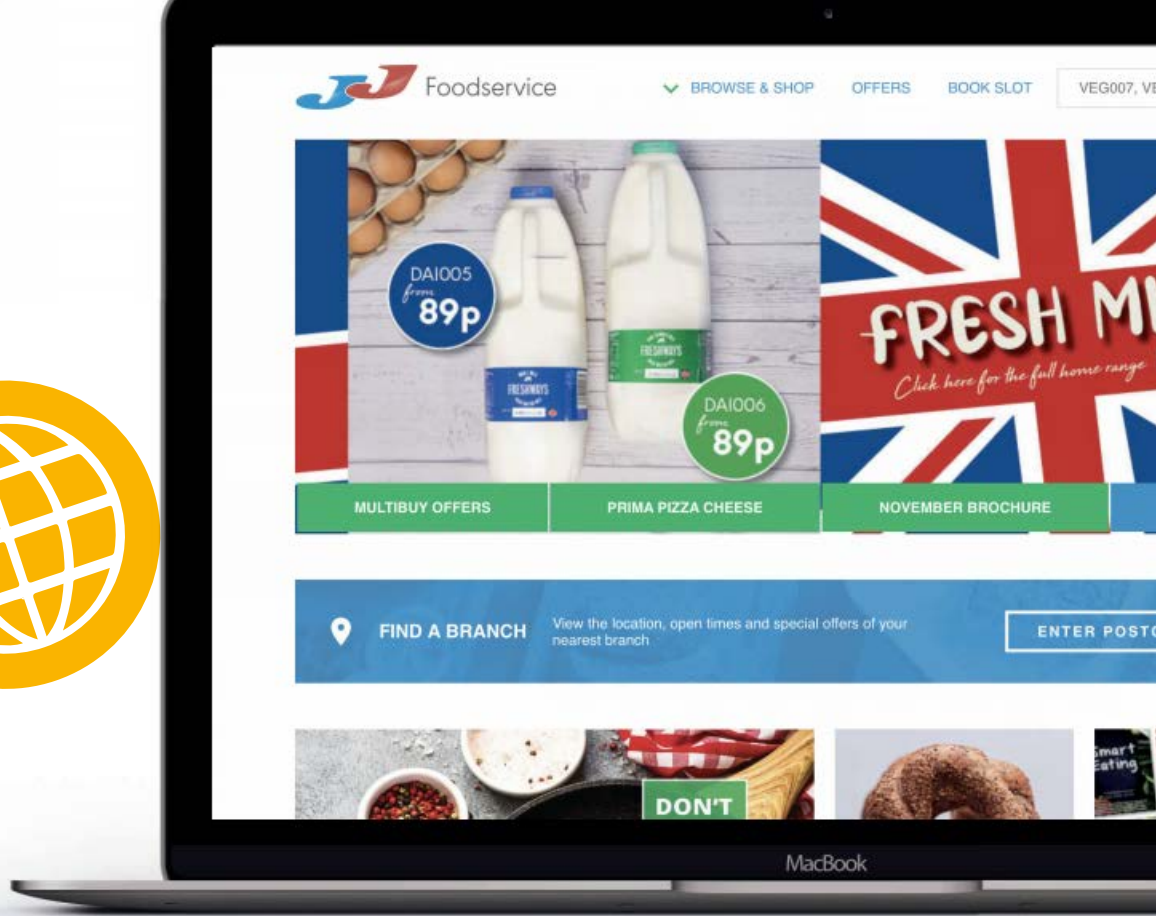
JJ Foodservice

BROWSE & SHOP OFFERS BOOK SLOT VEG007, VE

DAI005 from 89p

FRESHWAYS

FRESHWAYS

DAI006 from 89p

FRESH MI

Click here for the full home range

MULTIBUY OFFERS PRIMA PIZZA CHEESE NOVEMBER BROCHURE

FIND A BRANCH View the location, open times and special offers of your nearest branch ENTER POSTC

DON'T

Smart Eating

MacBook